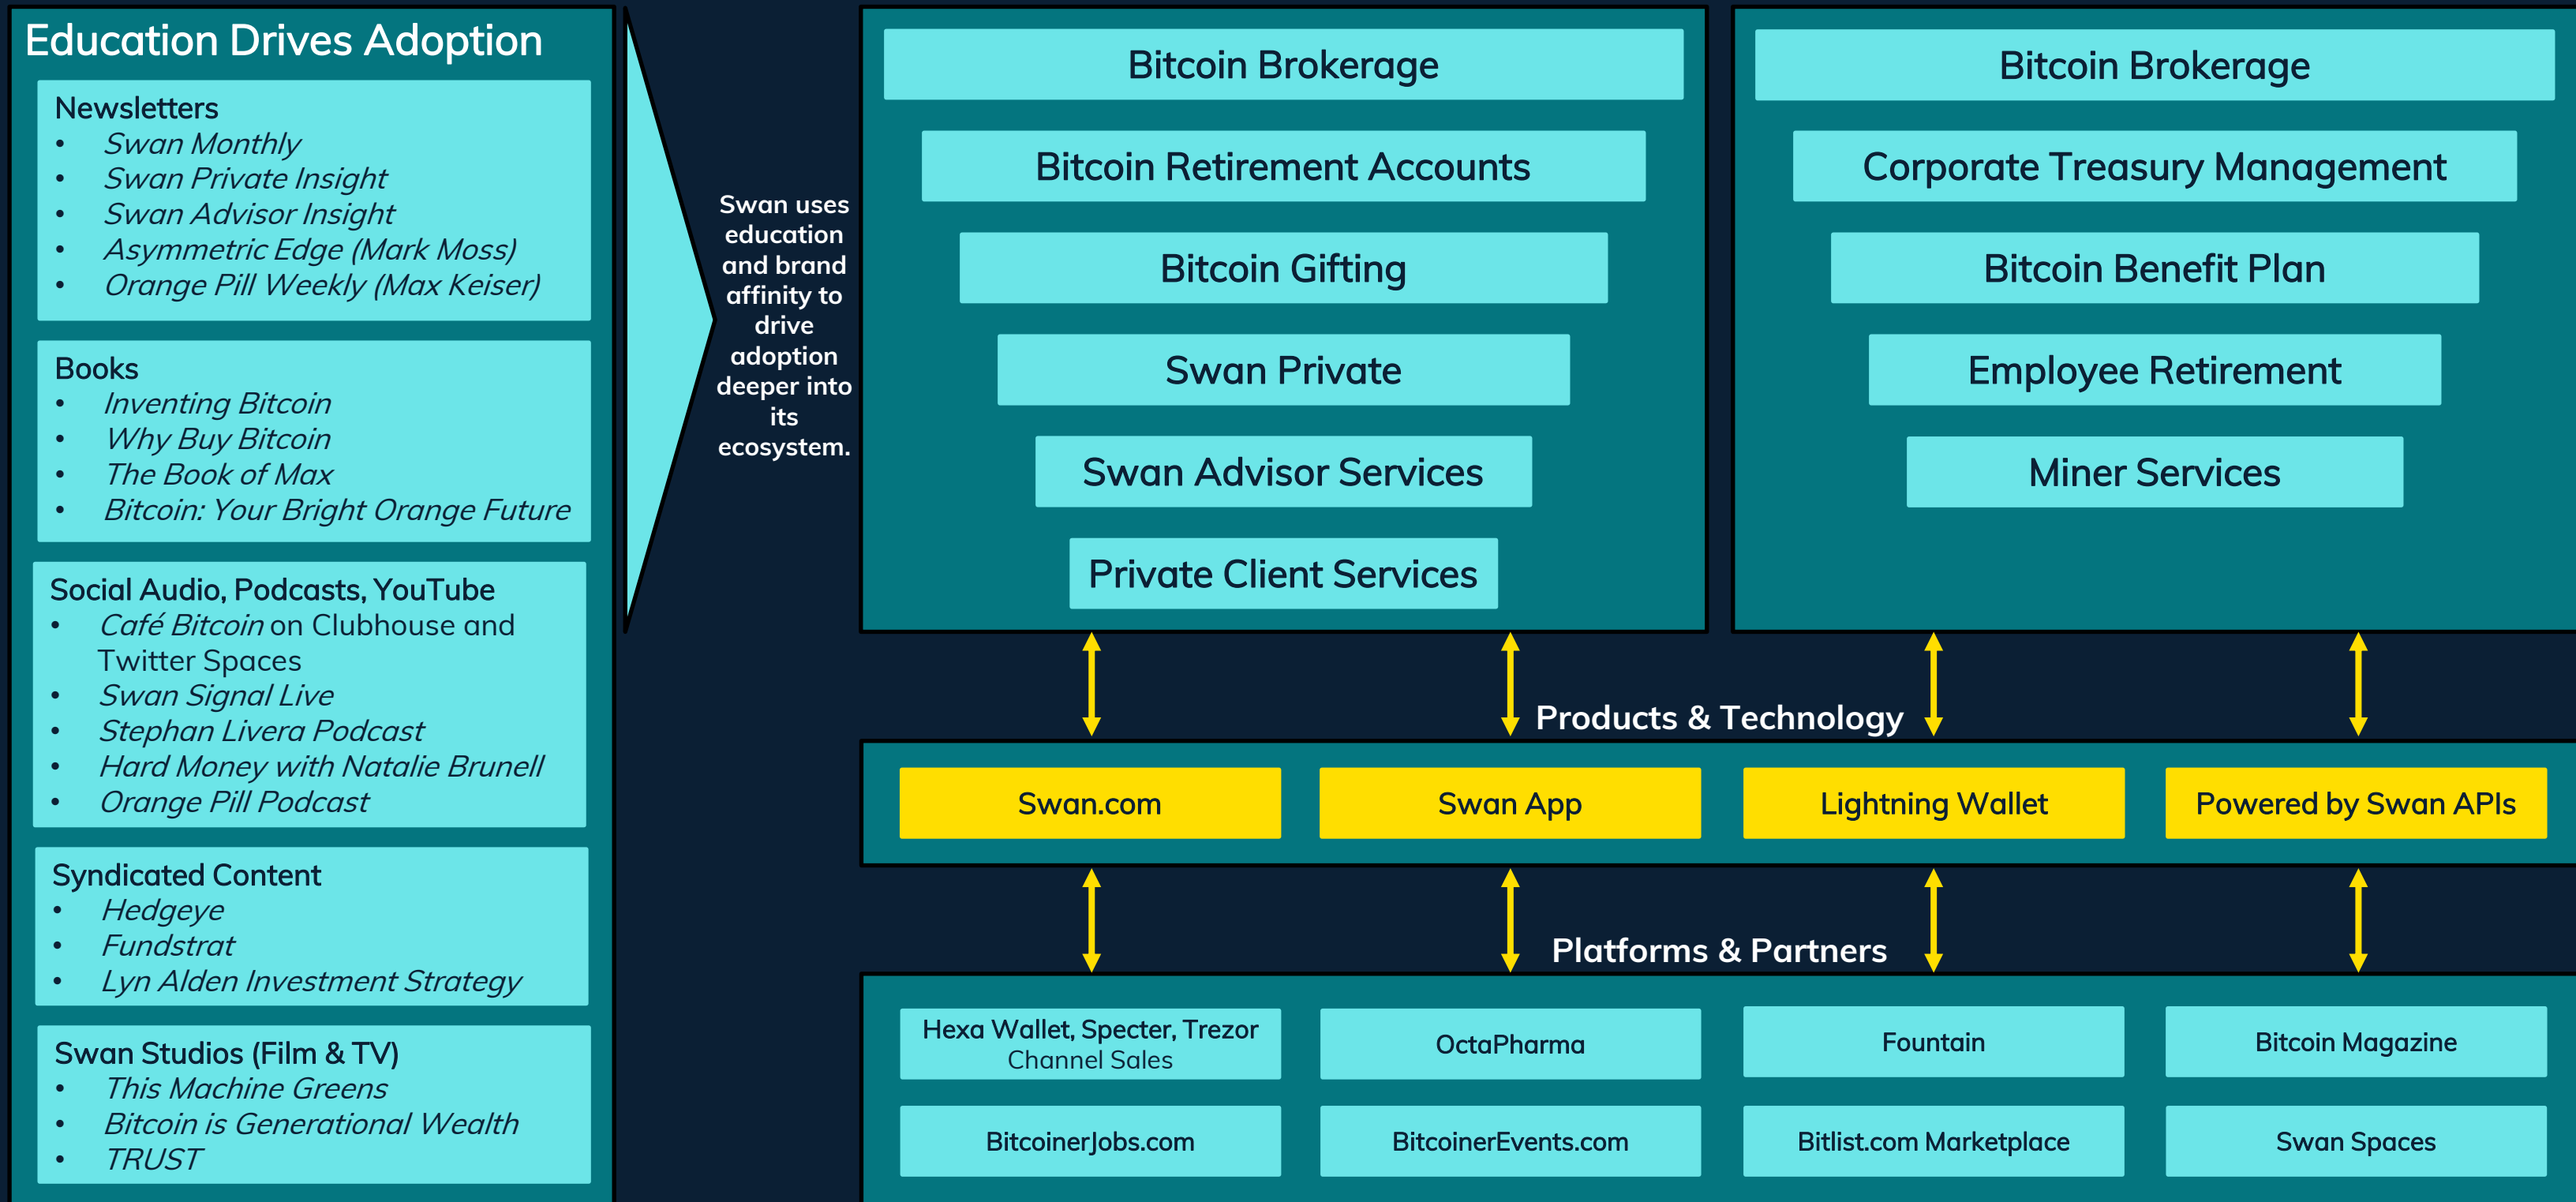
Education Drives Adoption

Newsletters
- Swan Monthly
- Swan Private Insight
- Swan Advisor Insight
- Asymmetric Edge (Mark Moss)
- Orange Pill Weekly (Max Keiser)

Books
- Inventing Bitcoin
- Why Buy Bitcoin
- The Book of Max
- Bitcoin: Your Bright Orange Future

Social Audio, Podcasts, YouTube
- Café Bitcoin on Clubhouse and Twitter Spaces
- Swan Signal Live
- Stephan Livera Podcast
- Hard Money with Natalie Brunell
- Orange Pill Podcast

Syndicated Content
- Hedgeye
- Fundstrat
- Lyn Alden Investment Strategy

Swan Studios (Film & TV)
- This Machine Greens
- Bitcoin is Generational Wealth
- TRUST

Swan uses education and brand affinity to drive adoption deeper into its ecosystem.

Bitcoin Brokerage
Bitcoin Retirement Accounts
Bitcoin Gifting
Swan Private
Swan Advisor Services
Private Client Services

Bitcoin Brokerage
Corporate Treasury Management
Bitcoin Benefit Plan
Employee Retirement
Miner Services

Products & Technology

Swan.com
Swan App
Lightning Wallet
Powered by Swan APIs

Platforms & Partners

Hexa Wallet, Specter, Trezor Channel Sales
OctaPharma
Fountain
Bitcoin Magazine
BitcoinerJobs.com
BitcoinerEvents.com
Bitlist.com Marketplace
Swan Spaces